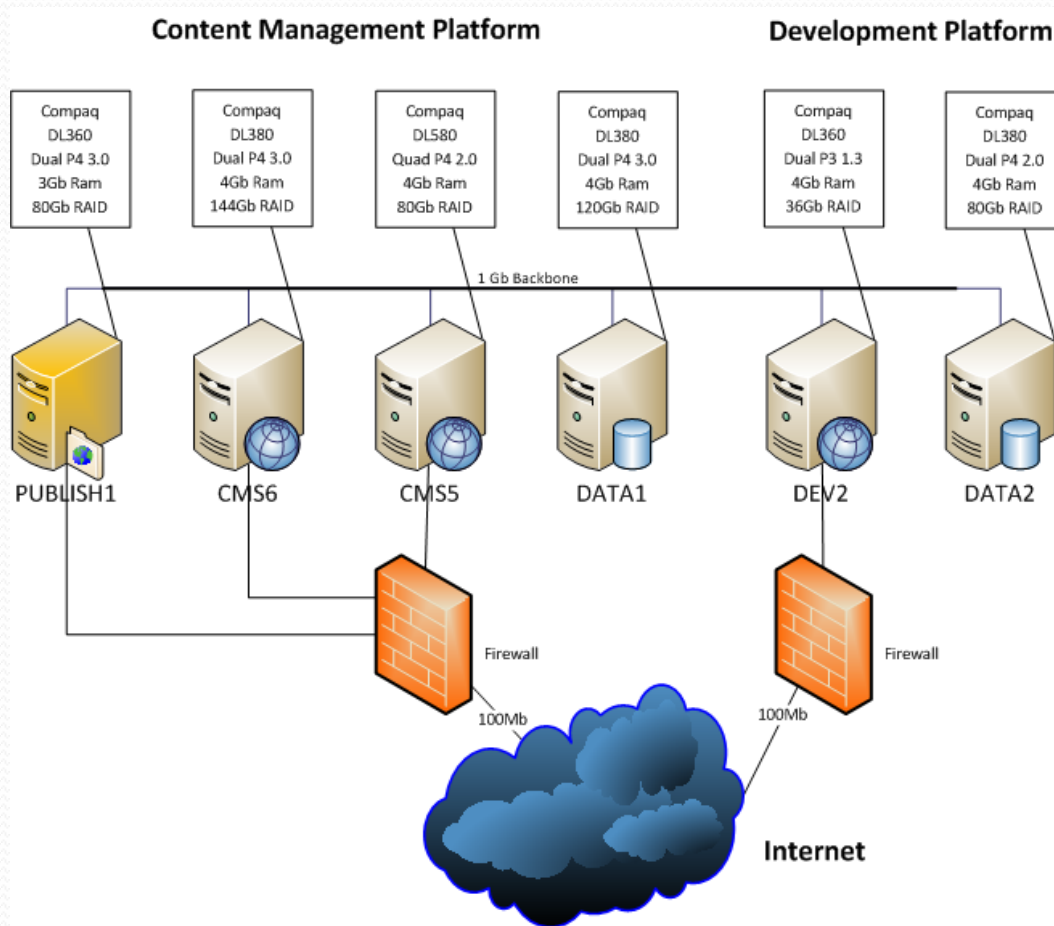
Content Management Platform

Development Platform

Compaq
DL360
Dual P4 3.0
3Gb Ram
80Gb RAID

Compaq
DL380
Dual P4 3.0
4Gb Ram
144Gb RAID

Compaq
DL580
Quad P4 2.0
4Gb Ram
80Gb RAID

Compaq
DL380
Dual P4 3.0
4Gb Ram
120Gb RAID

Compaq
DL360
Dual P3 1.3
4Gb Ram
36Gb RAID

Compaq
DL380
Dual P4 2.0
4Gb Ram
80Gb RAID

1 Gb Backbone

PUBLISH1

CMS6

CMS5

DATA1

DEV2

DATA2

Firewall

Firewall

100Mb

100Mb

Internet